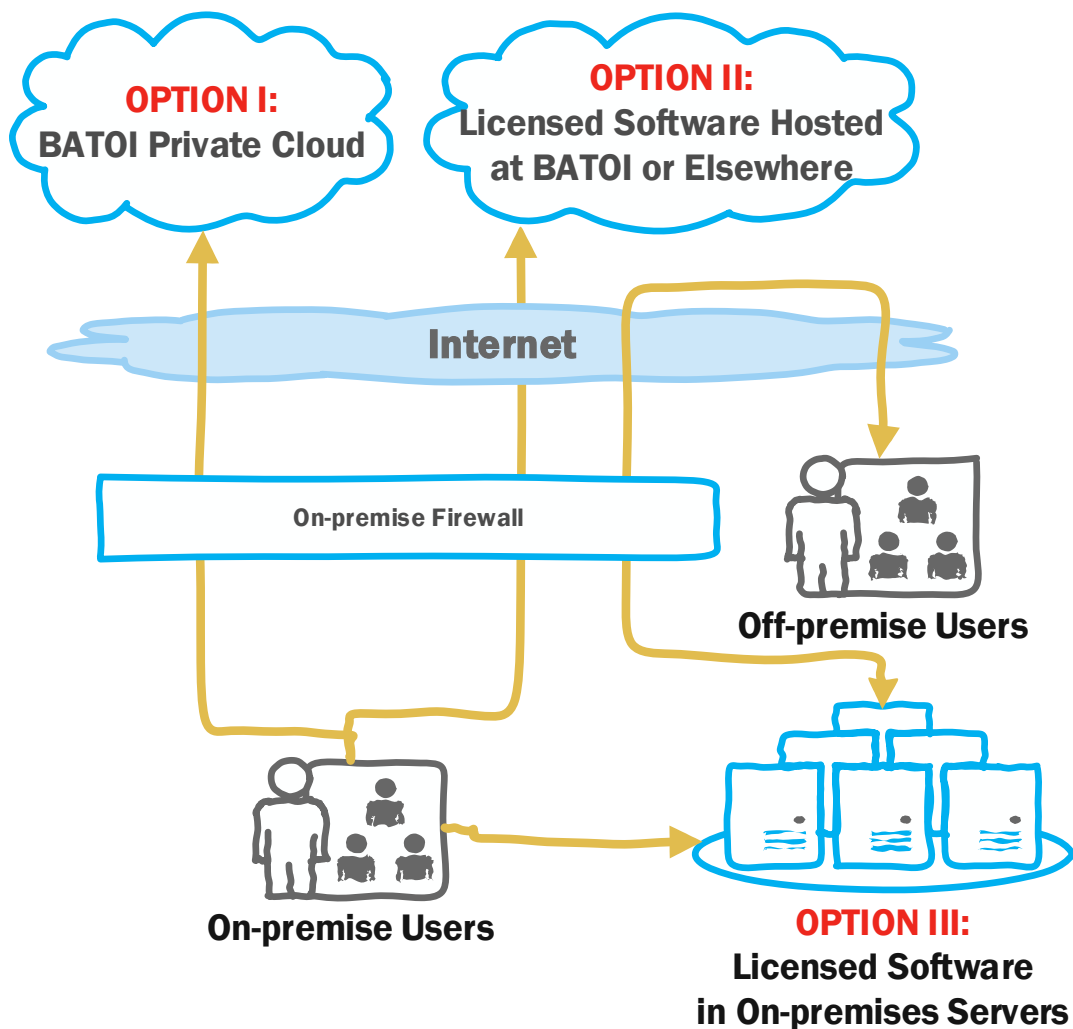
OPTION I:
BATOI Private Cloud

OPTION II:
Licensed Software Hosted at BATOI or Elsewhere

Internet

On-premise Firewall

Off-premise Users

On-premise Users

OPTION III:
Licensed Software in On-premises Servers